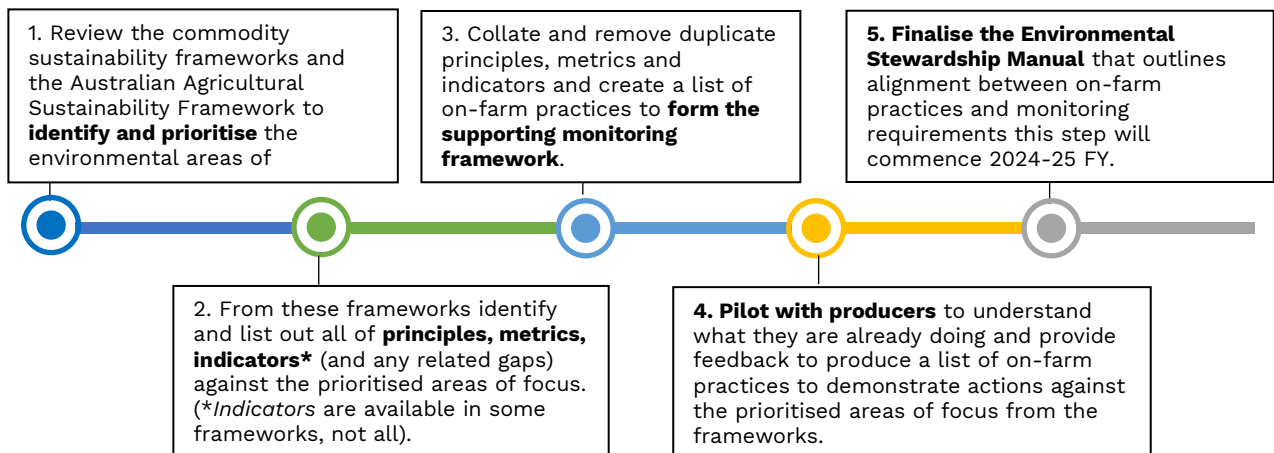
1. Review the commodity sustainability frameworks and the Australian Agricultural Sustainability Framework to **identify and prioritise** the environmental areas of

2. From these frameworks identify and list out all of **principles, metrics, indicators*** (and any related gaps) against the prioritised areas of focus. (*Indicators are available in some frameworks, not all).

3. Collate and remove duplicate principles, metrics and indicators and create a list of on-farm practices to **form the supporting monitoring framework**.

**4. Pilot with producers** to understand what they are already doing and provide feedback to produce a list of on-farm practices to demonstrate actions against the prioritised areas of focus from the frameworks.

**5. Finalise the Environmental Stewardship Manual** that outlines alignment between on-farm practices and monitoring requirements this step will commence 2024-25 FY.